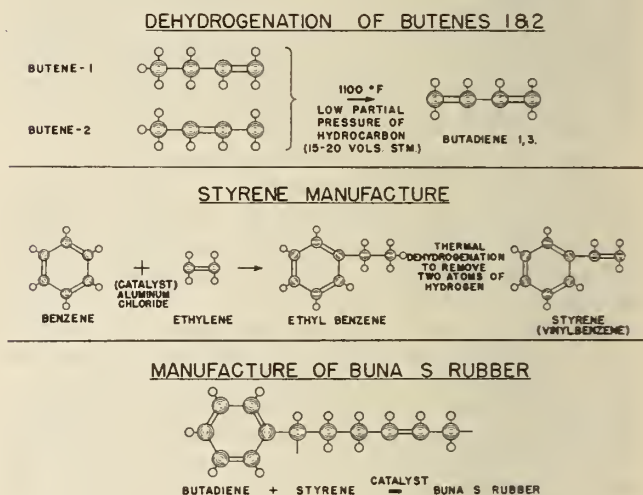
DEHYDROGENATION OF BUTENES 1&2

BUTENE-1

BUTENE-2

1100 °F
LOW PARTIAL PRESSURE OF HYDROCARBON (15-20 VOLS. STM.)

BUTADIENE 1,3.

STYRENE MANUFACTURE

+
(CATALYST) ALUMINUM CHLORIDE

BENZENE

ETHYLENE

ETHYL BENZENE

THERMAL DEHYDROGENATION TO REMOVE TWO ATOMS OF HYDROGEN

STYRENE (VINYLBENZENE)

MANUFACTURE OF BUNA S RUBBER

BUTADIENE + STYRENE CATALYST BUNA S RUBBER